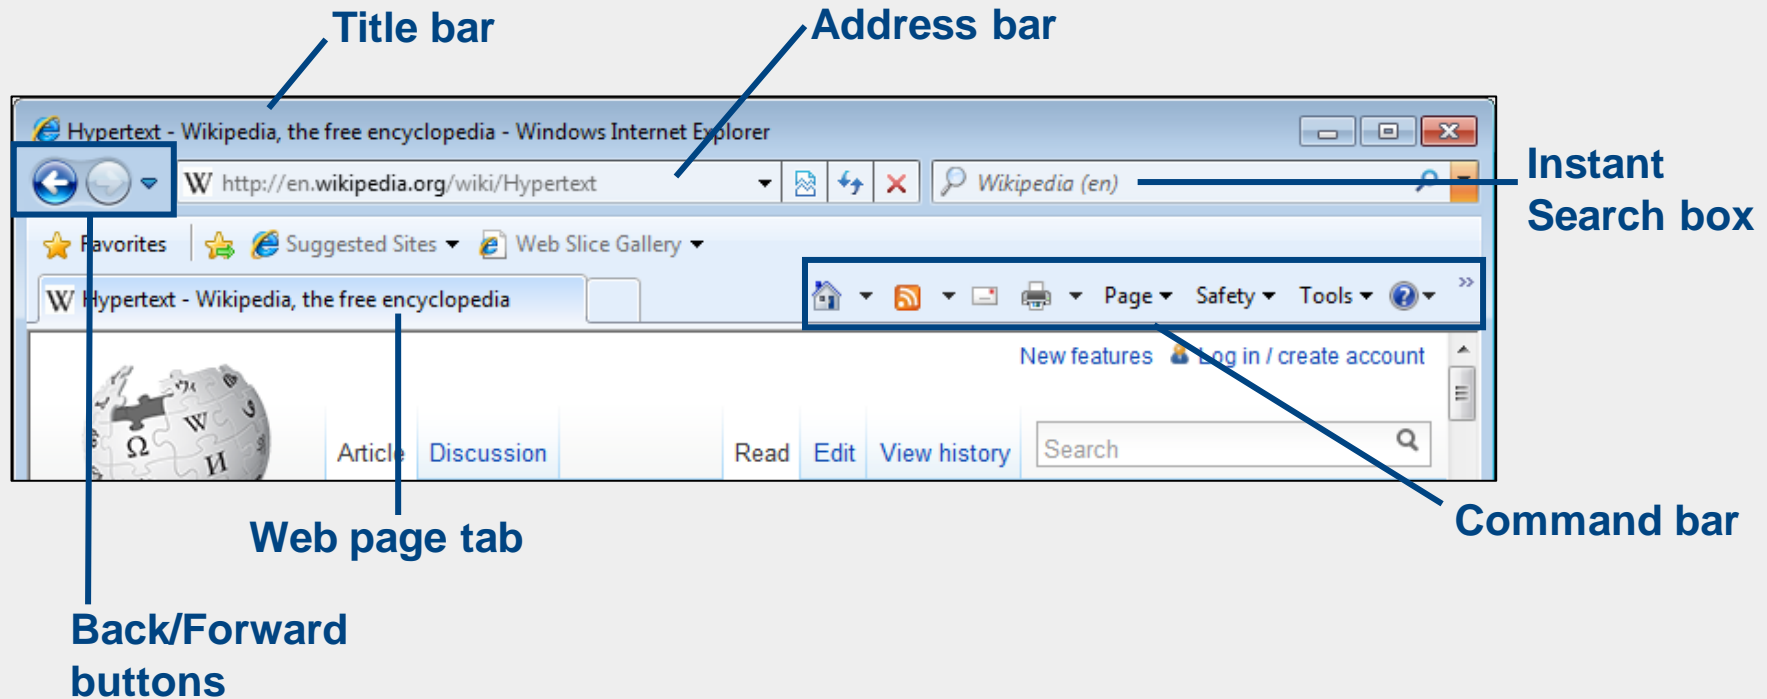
Title bar

Address bar

Hypertext - Wikipedia, the free encyclopedia - Windows Internet Explorer

http://en.wikipedia.org/wiki/Hypertext

Wikipedia (en)

Instant Search box

Favorites

Suggested Sites

Web Slice Gallery

Hypertext - Wikipedia, the free encyclopedia

Page

Safety

Tools

New features

Log in / create account

Article

Discussion

Read

Edit

View history

Search

Web page tab

Command bar

Back/Forward buttons